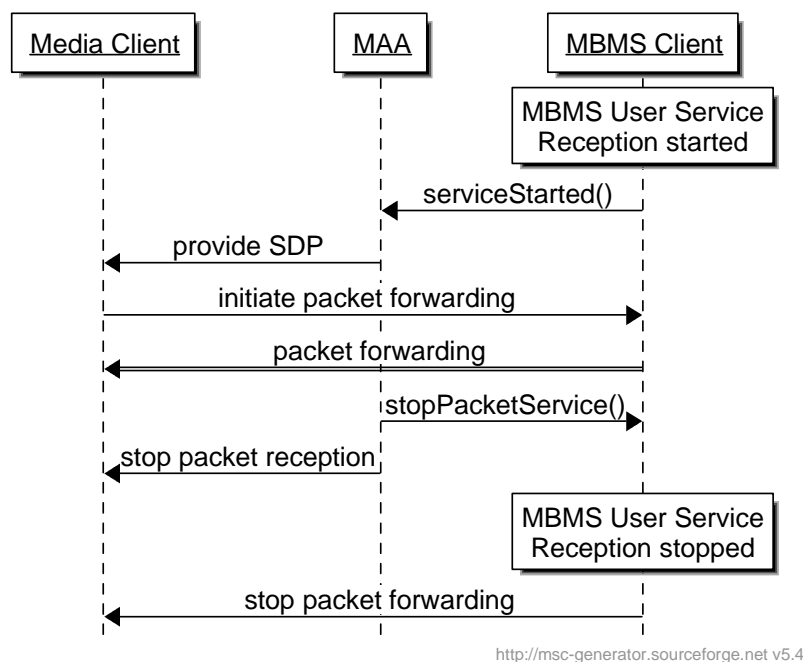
Media Client

MAA

MBMS Client

MBMS User Service Reception started

serviceStarted()

provide SDP

initiate packet forwarding

packet forwarding

stopPacketService()

stop packet reception

MBMS User Service Reception stopped

stop packet forwarding

http://msc-generator.sourceforge.net v5.4